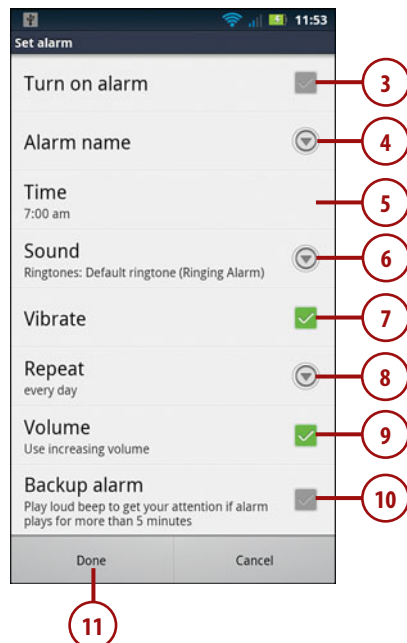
11:53
Set alarm
Turn on alarm
3
Alarm name
4
Time
7:00 am
5
Sound
Ringtones: Default ringtone (Ringing Alarm)
6
Vibrate
7
Repeat
every day
8
Volume
Use increasing volume
9
Backup alarm
Play loud beep to get your attention if alarm plays for more than 5 minutes
10
Done
Cancel
11